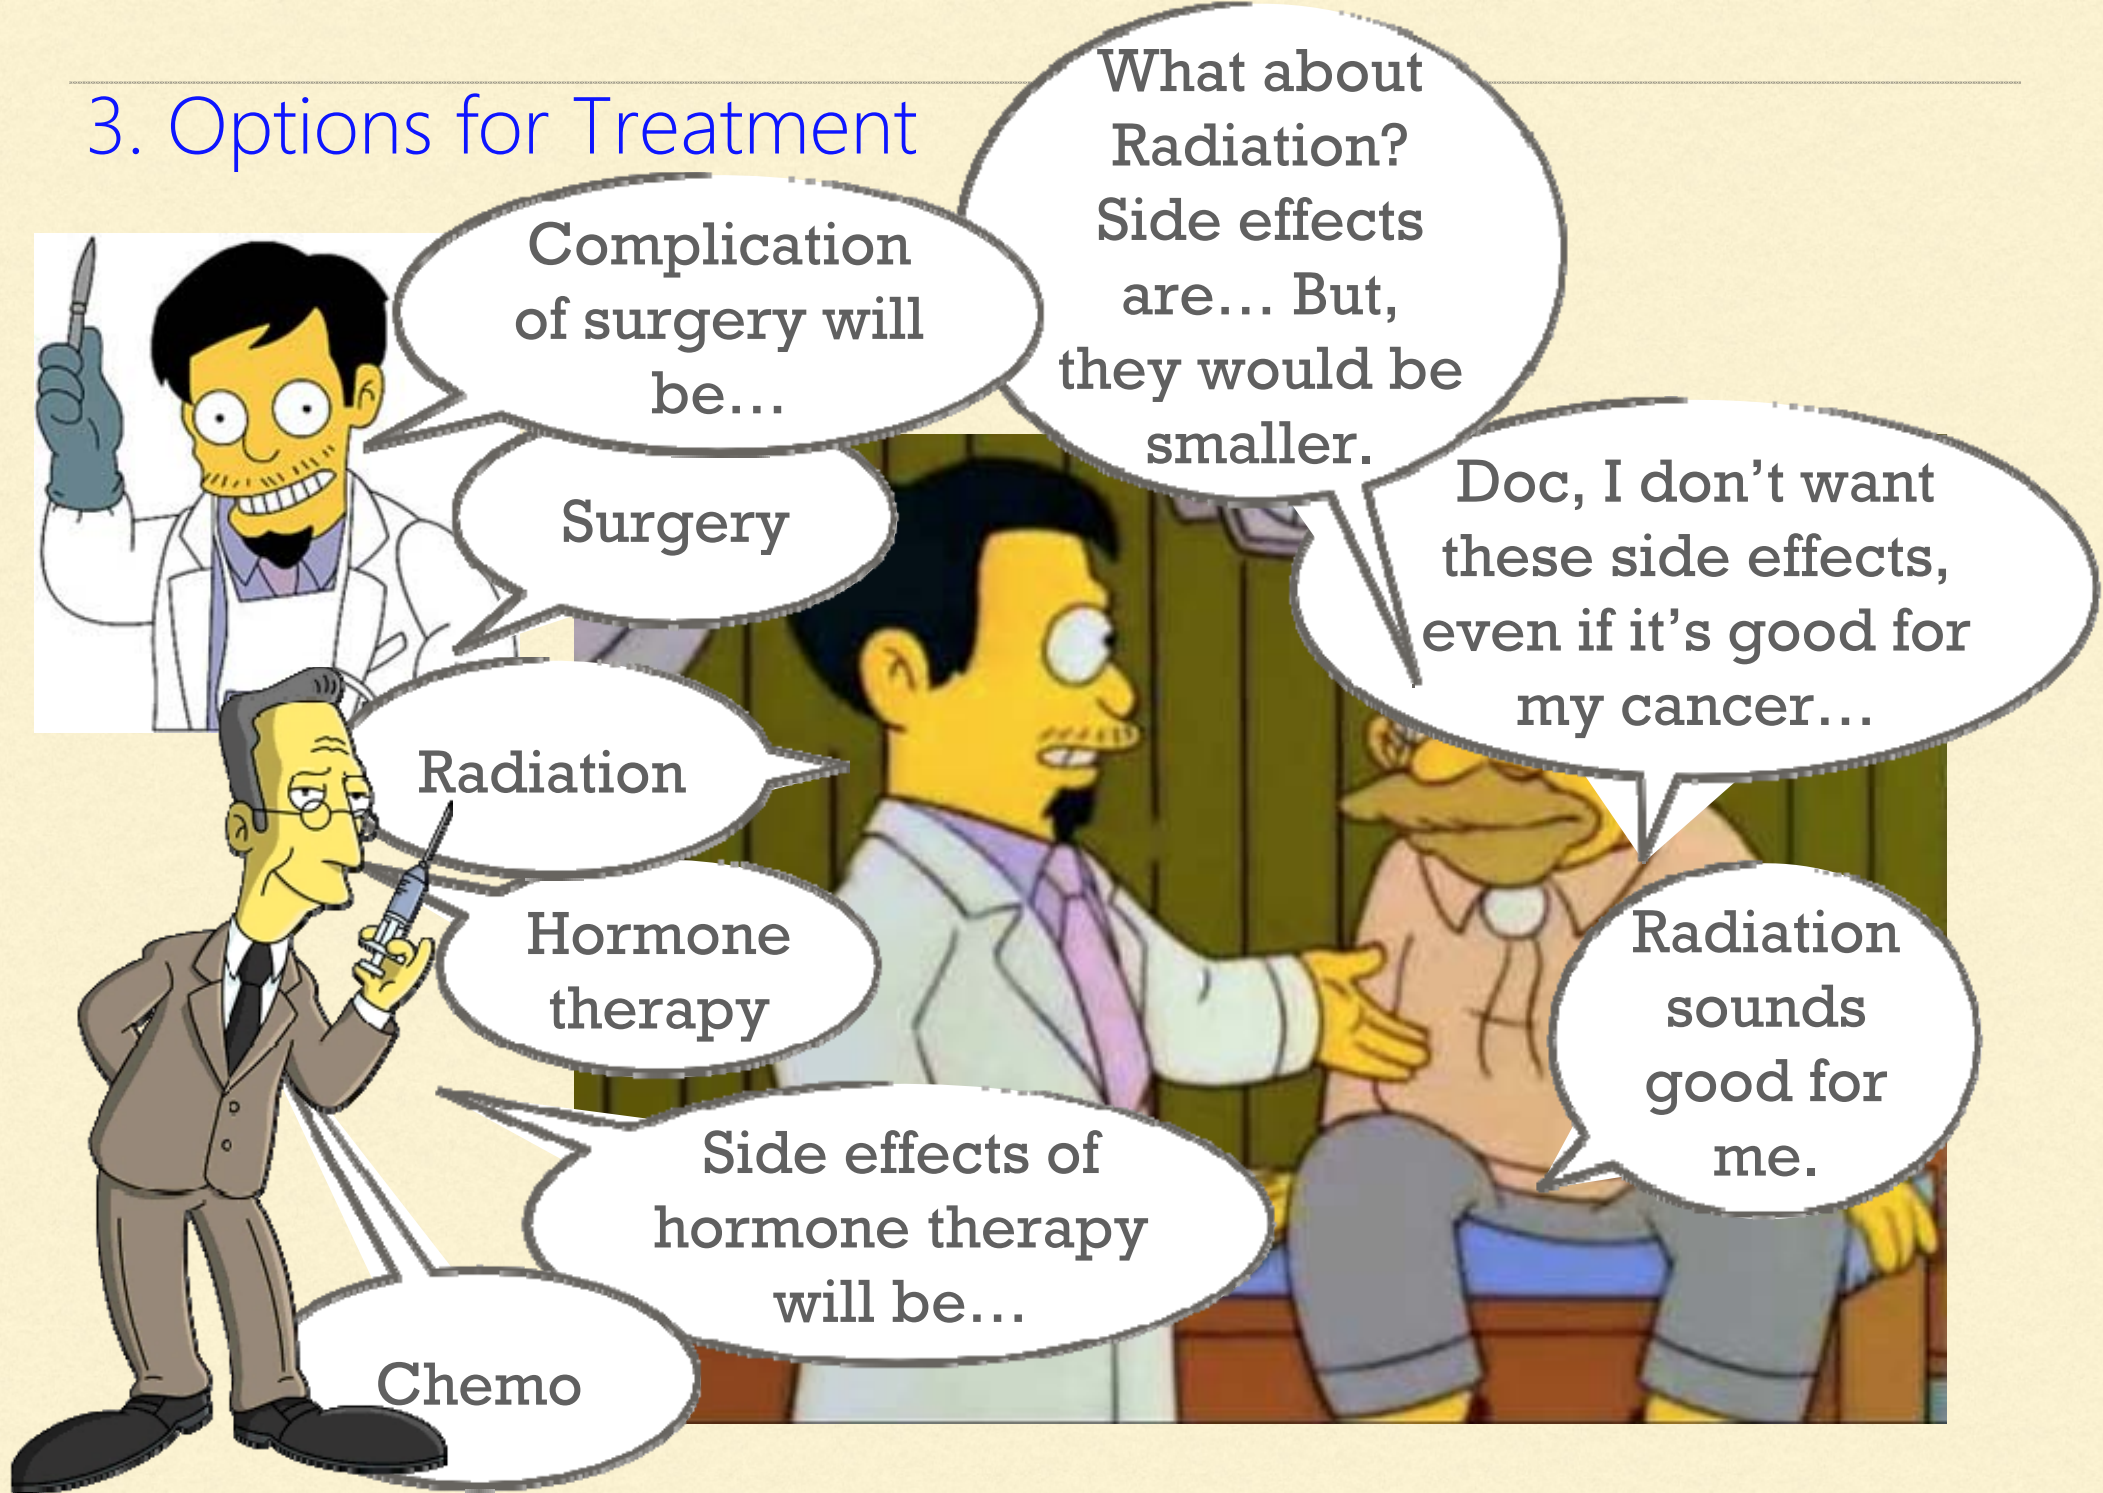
3. Options for Treatment

Complication of surgery will be…

What about Radiation? Side effects are… But, they would be smaller.

Surgery

Doc, I don’t want these side effects, even if it’s good for my cancer…

Radiation

Hormone therapy

Radiation sounds good for me.

Side effects of hormone therapy will be…

Chemo